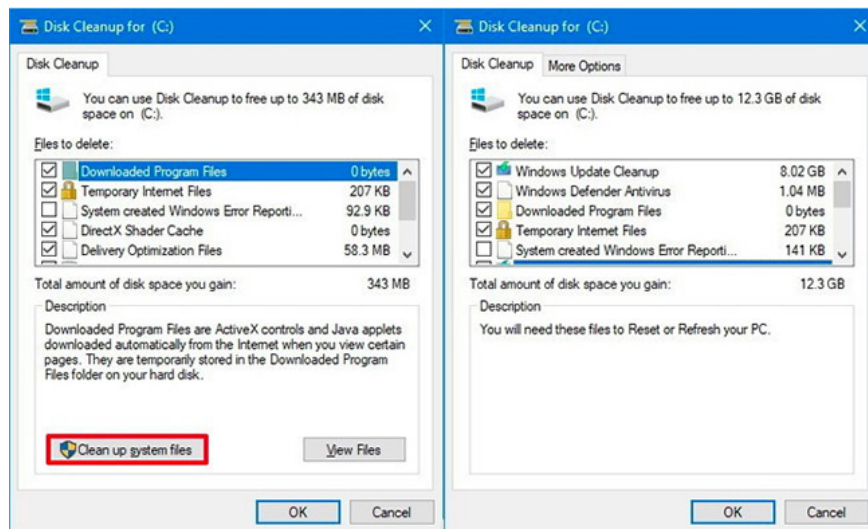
Disk Cleanup for (C:)

Disk Cleanup

You can use Disk Cleanup to free up to 343 MB of disk space on (C:).

Files to delete:

| | | |
|---|---|---|
| ☑ | Downloaded Program Files | 0 bytes |
| ☑ | Temporary Internet Files | 207 KB |
| ☐ | System created Windows Error Reporti... | 92.9 KB |
| ☑ | DirectX Shader Cache | 0 bytes |
| ☑ | Delivery Optimization Files | 58.3 MB |

Total amount of disk space you gain: 343 MB

Description

Downloaded Program Files are ActiveX controls and Java applets downloaded automatically from the Internet when you view certain pages. They are temporarily stored in the Downloaded Program Files folder on your hard disk.

Clean up system files

View Files

OK

Cancel

Disk Cleanup for (C:)

Disk Cleanup

More Options

You can use Disk Cleanup to free up to 12.3 GB of disk space on (C:).

Files to delete:

| | | |
|---|---|---|
| ☑ | Windows Update Cleanup | 8.02 GB |
| ☐ | Windows Defender Antivirus | 1.04 MB |
| ☑ | Downloaded Program Files | 0 bytes |
| ☑ | Temporary Internet Files | 207 KB |
| ☐ | System created Windows Error Reporti... | 141 KB |

Total amount of disk space you gain: 12.3 GB

Description

You will need these files to Reset or Refresh your PC.

OK

Cancel